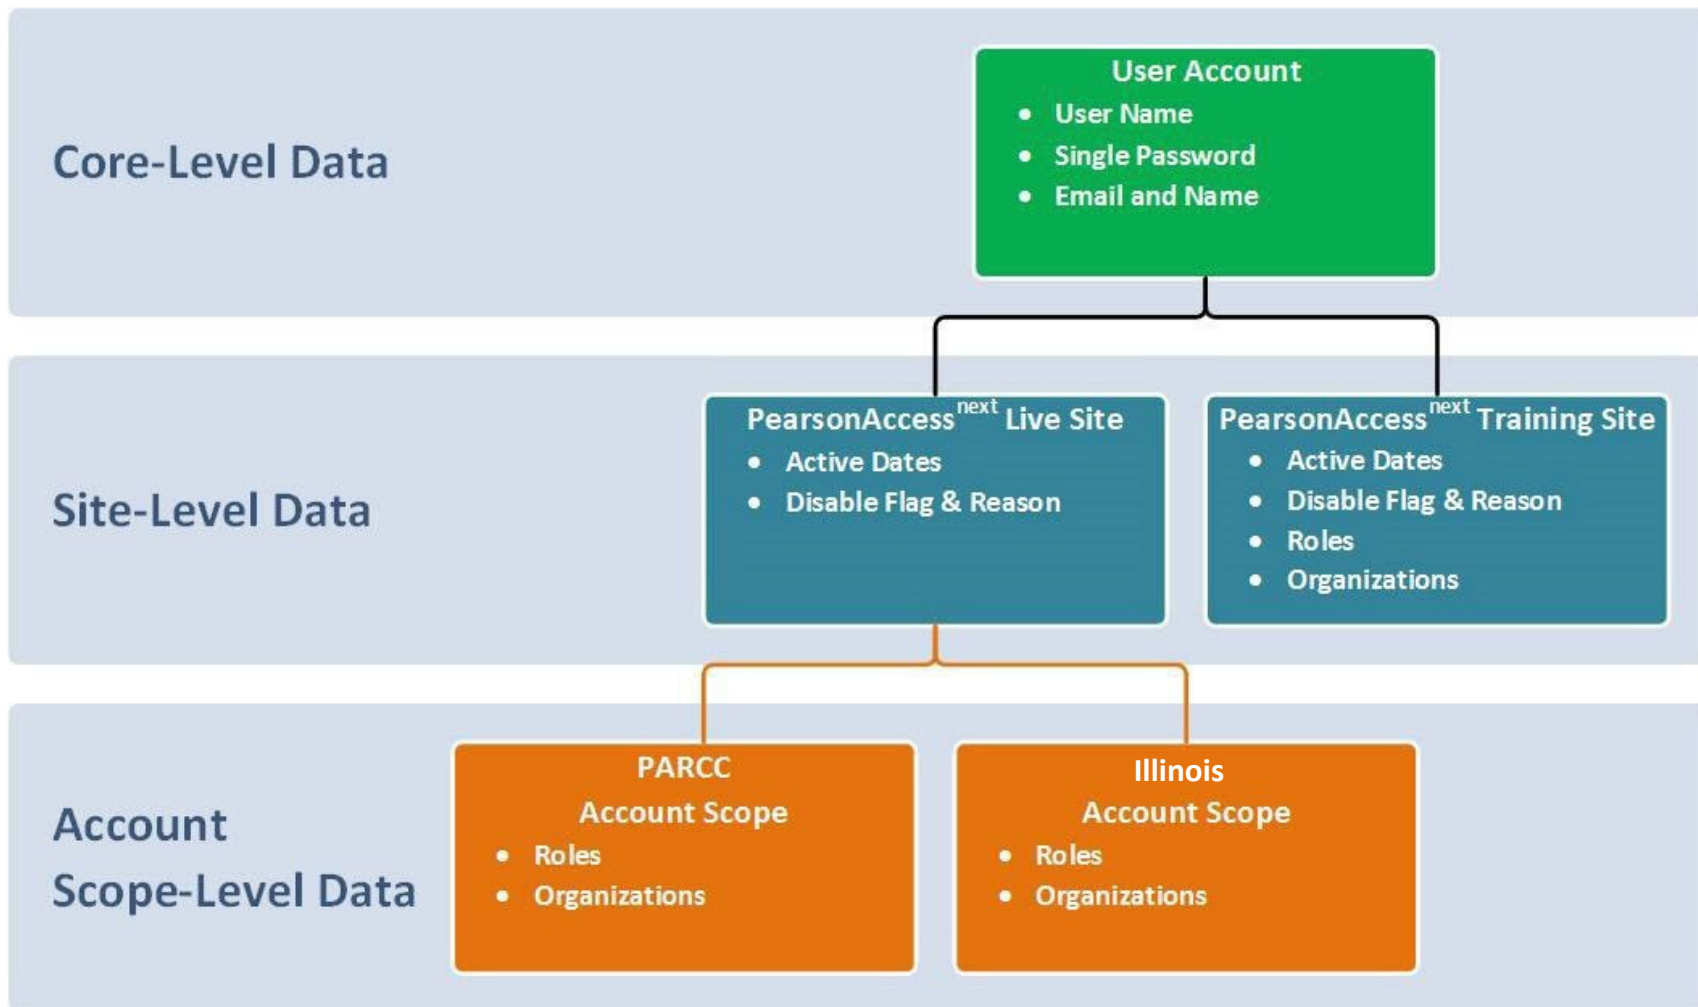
Core-Level Data

User Account
- User Name
- Single Password
- Email and Name

Site-Level Data

PearsonAccess$^{next}$ Live Site
- Active Dates
- Disable Flag & Reason

PearsonAccess$^{next}$ Training Site
- Active Dates
- Disable Flag & Reason
- Roles
- Organizations

Account Scope-Level Data

PARCC Account Scope
- Roles
- Organizations

Illinois Account Scope
- Roles
- Organizations